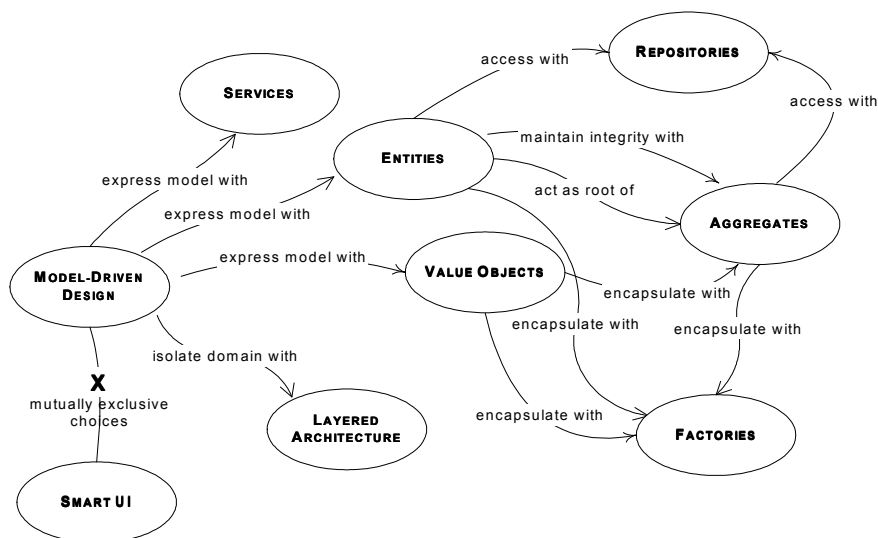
REPOSITORIES

access with

access with

SERVICES

maintain integrity with

ENTITIES

express model with

act as root of

express model with

AGGREGATES

express model with

MODEL-DRIVEN DESIGN

VALUE OBJECTS

encapsulate with

encapsulate with

encapsulate with

isolate domain with

X

mutually exclusive choices

LAYERED ARCHITECTURE

encapsulate with

FACTORIES

SMART UI